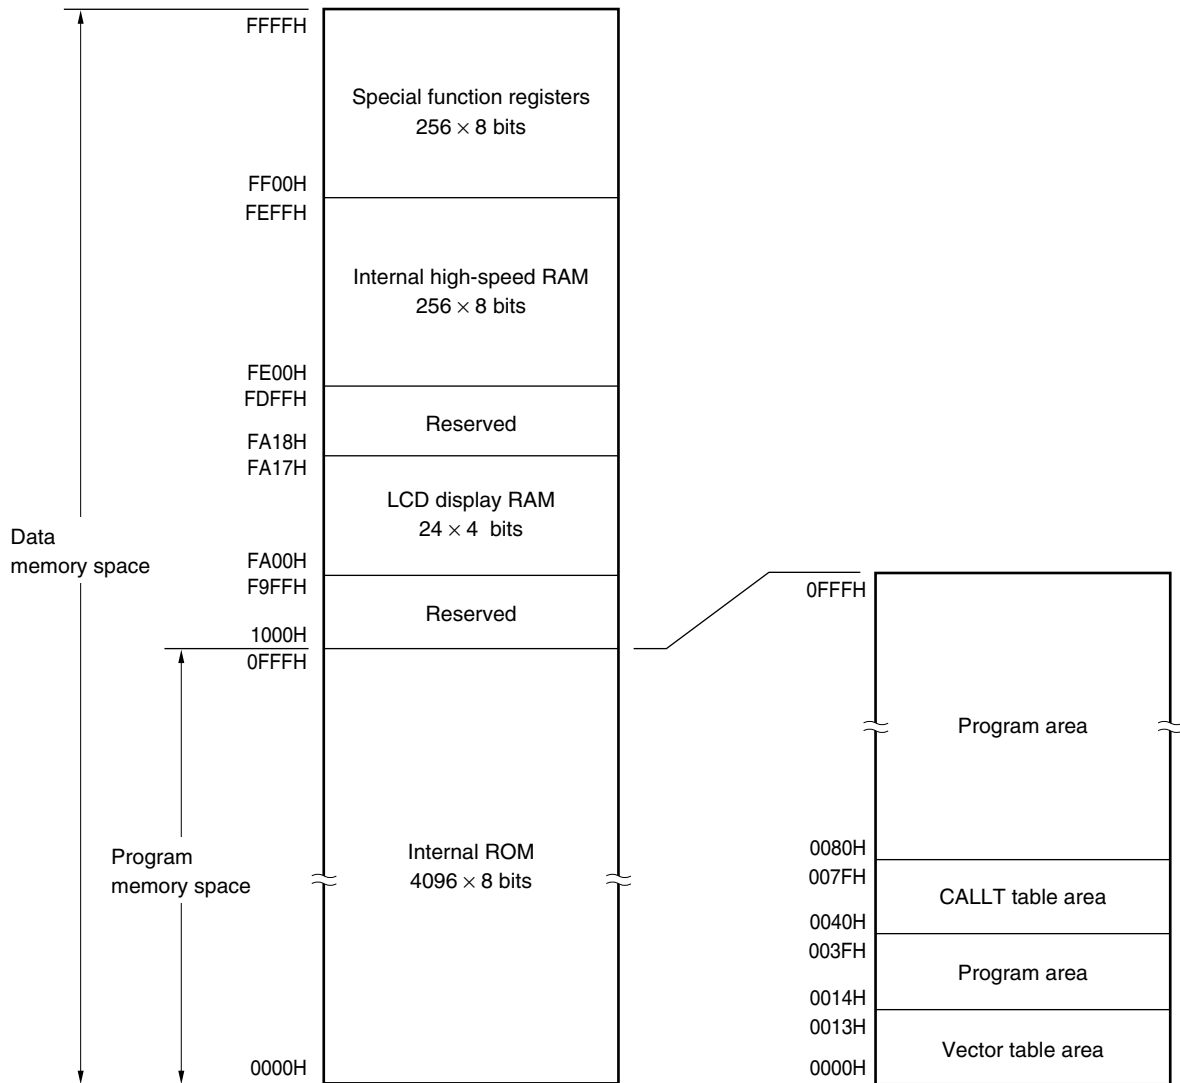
FFFFH

Special function registers
$256 \times 8$ bits

FF00H
FEFFH

Internal high-speed RAM
$256 \times 8$ bits

FE00H
FDFFH

Reserved

FA18H
FA17H

LCD display RAM
$24 \times 4$ bits

Data
memory space

FA00H
F9FFH

Reserved

1000H
0FFFH

Program
memory space

Internal ROM
$4096 \times 8$ bits

0000H

0FFFH

Program area

0080H
007FH

CALLT table area

0040H
003FH

Program area

0014H
0013H

Vector table area

0000H